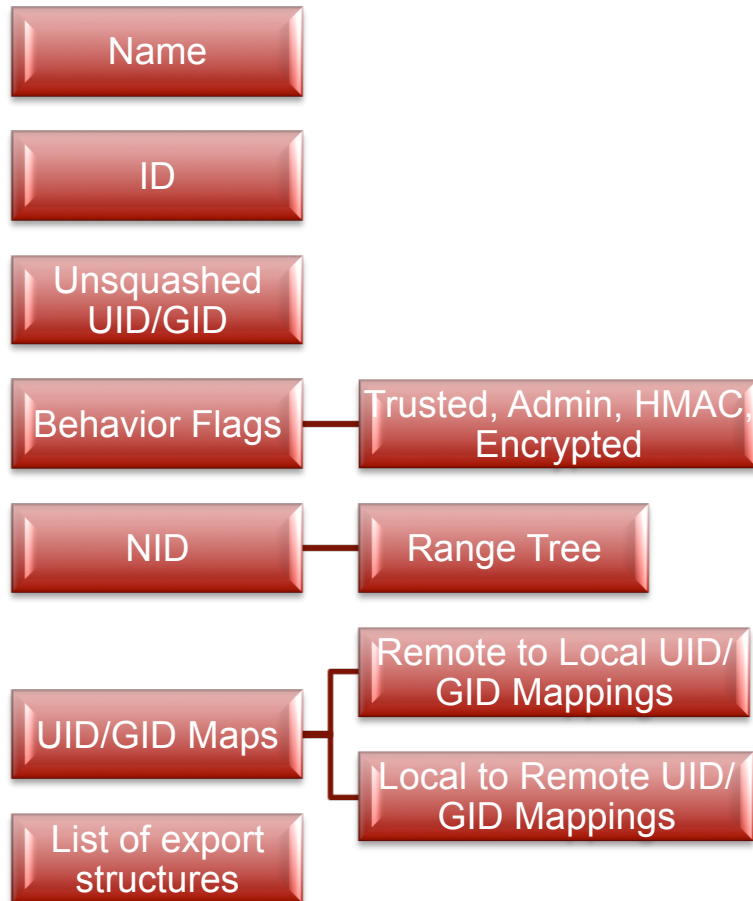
Name

ID

Unsquashed UID/GID

Behavior Flags

Trusted, Admin, HMAC, Encrypted

NID

Range Tree

UID/GID Maps

Remote to Local UID/ GID Mappings

Local to Remote UID/ GID Mappings

List of export structures